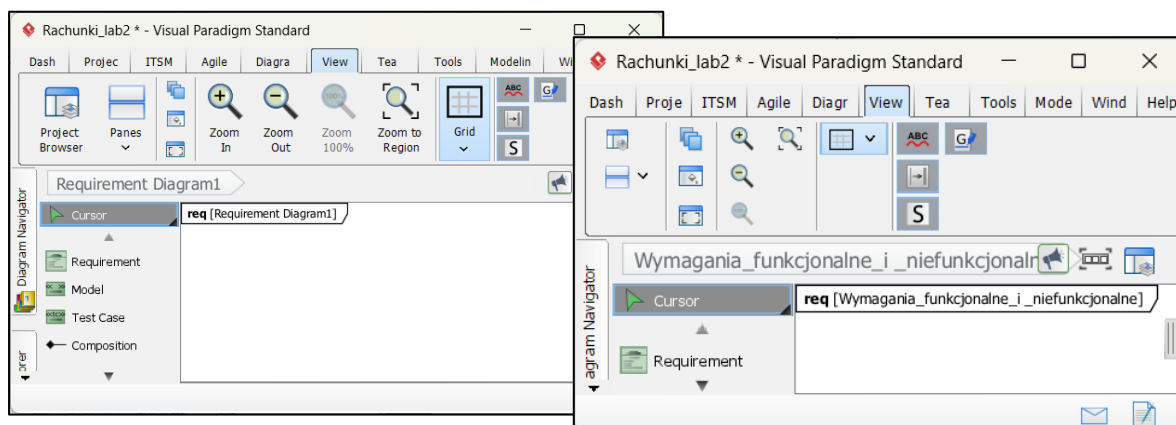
Rachunki_lab2 * - Visual Paradigm Standard

Dash | Projec | ITSM | Agile | Diagra | View | Tea | Tools | Modelin | Wi

Project Browser
Panes
Zoom In
Zoom Out
Zoom 100%
Zoom to Region
Grid

Requirement Diagram1

Diagram Navigator

Cursor
Requirement
Model
Test Case
Composition

orer

req [Requirement Diagram1]

Rachunki_lab2 * - Visual Paradigm Standard

Dash | Proje | ITSM | Agile | Diagr | View | Tea | Tools | Mode | Wind | Help

S

Wymagania_funkcjonalne_i _niefunkcjonalne

agram Navigator

Cursor
Requirement

req [Wymagania_funkcjonalne_i _niefunkcjonalne]